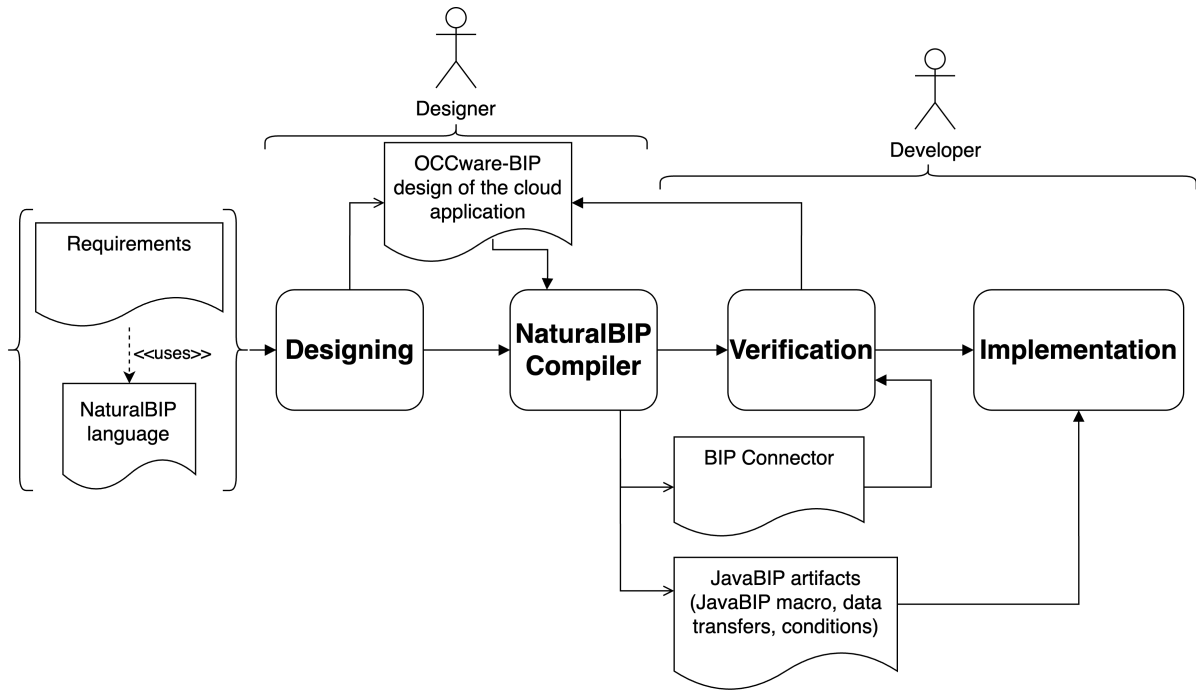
Designer

Developer

OCCware-BIP design of the cloud application

Requirements

<<uses>>

NaturalBIP language

Designing

NaturalBIP Compiler

Verification

Implementation

BIP Connector

JavaBIP artifacts (JavaBIP macro, data transfers, conditions)